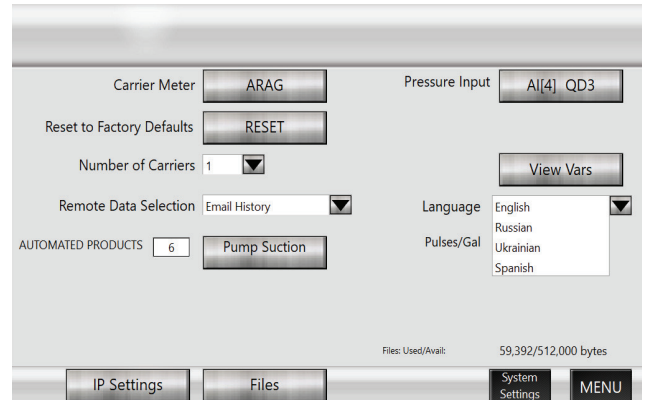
Carrier Meter ARAG

Pressure Input AI[4] QD3

Reset to Factory Defaults RESET

Number of Carriers 1

View Vars

Remote Data Selection Email History

Language English

Russian

Ukrainian

Spanish

AUTOMATED PRODUCTS 6 Pump Suction

Pulses/Gal

Files: Used/Avail: 59,392/512,000 bytes

IP Settings

Files

System Settings

MENU